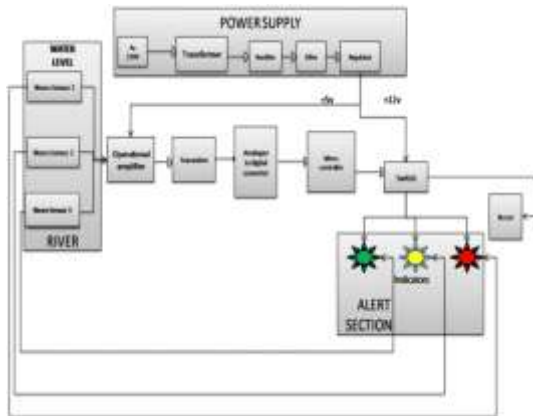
POWER SUPPLY

Ac Line

Transformer

Rectifier

Filter

Regulator

WATER LEVEL

Water Sensor 1

Water Sensor 2

Water Sensor 3

RIVER

+5v

+12v

Operational amplifier

Transistor

Analogue to digital converter

Micro controller

Switch

Buzzer

Indicators

ALERT SECTION